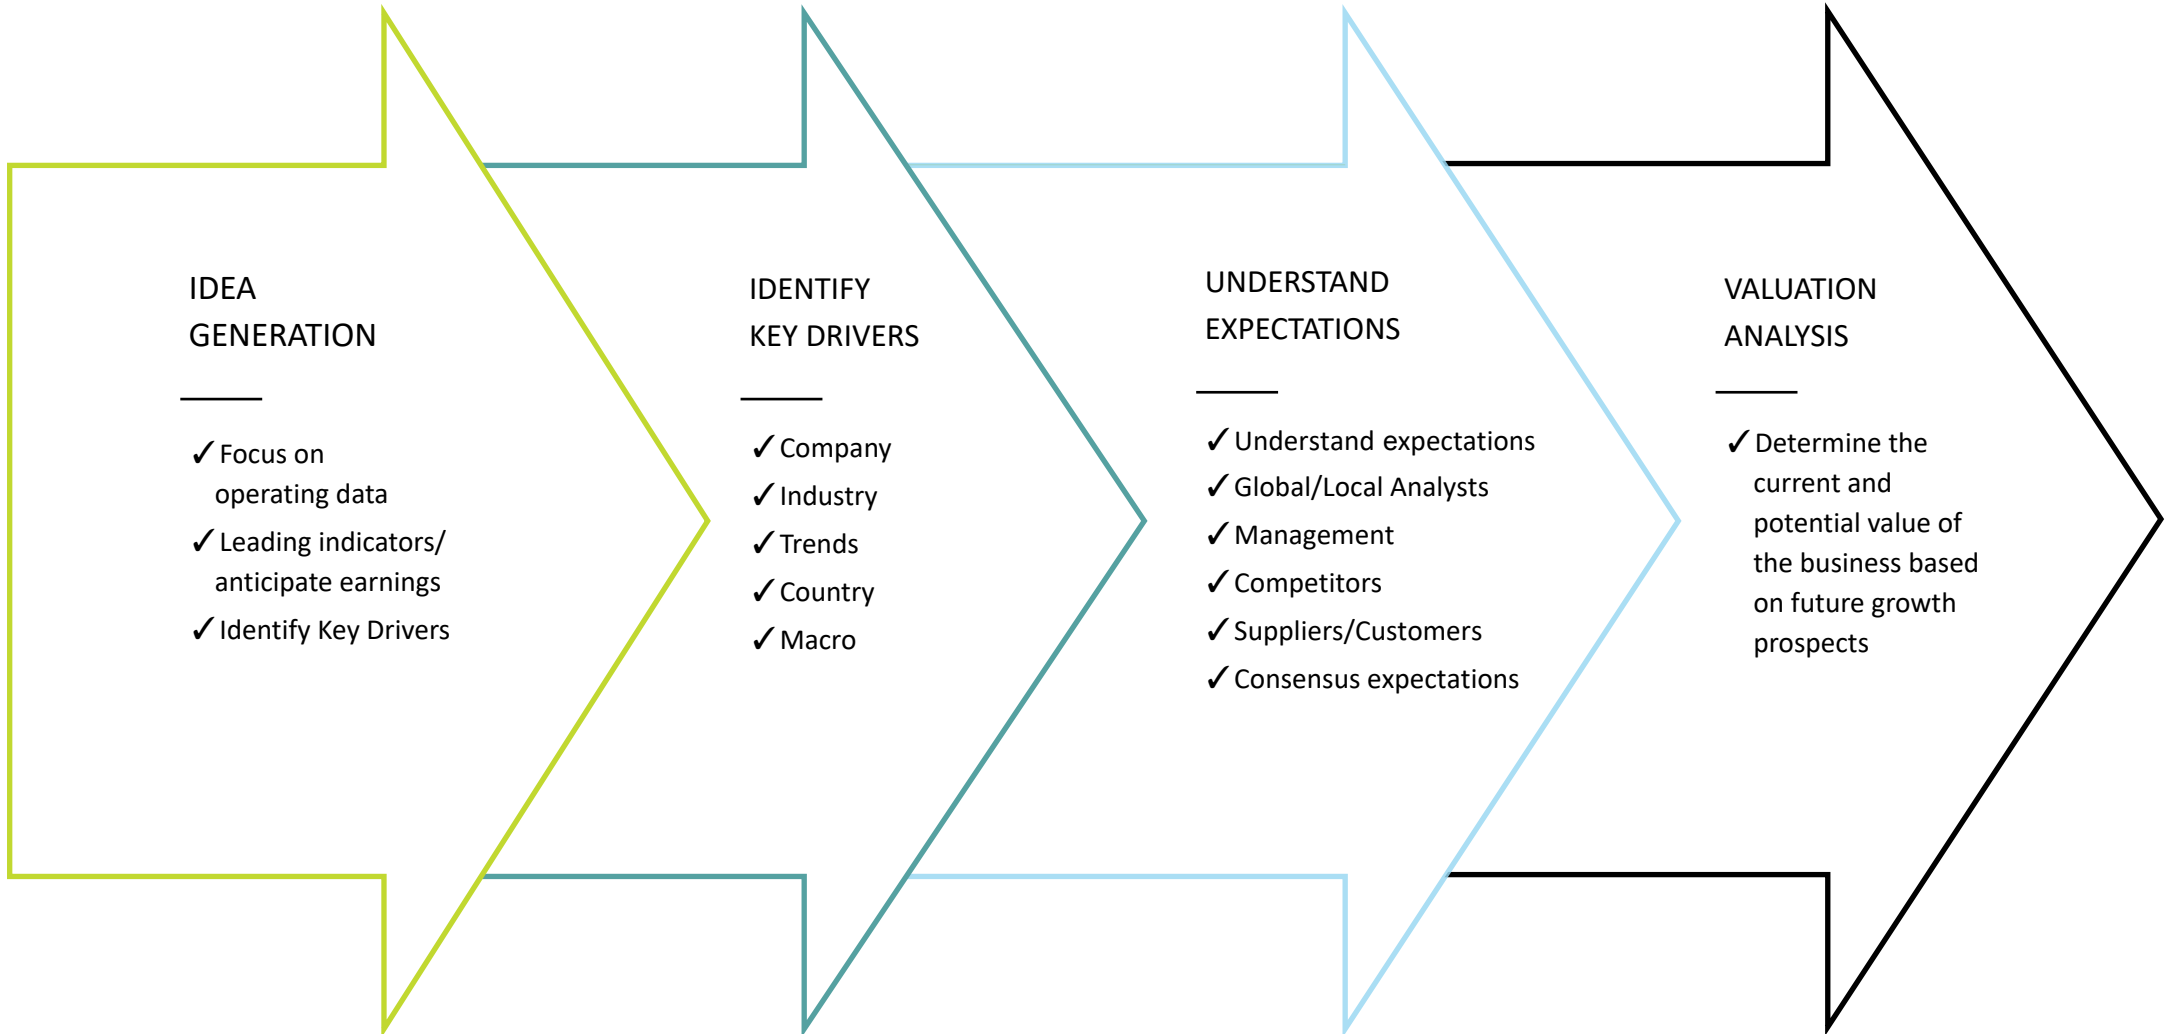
IDEA
GENERATION

✓ Focus on operating data
✓ Leading indicators/ anticipate earnings
✓ Identify Key Drivers

IDENTIFY
KEY DRIVERS

✓ Company
✓ Industry
✓ Trends
✓ Country
✓ Macro

UNDERSTAND
EXPECTATIONS

✓ Understand expectations
✓ Global/Local Analysts
✓ Management
✓ Competitors
✓ Suppliers/Customers
✓ Consensus expectations

VALUATION
ANALYSIS

✓ Determine the current and potential value of the business based on future growth prospects